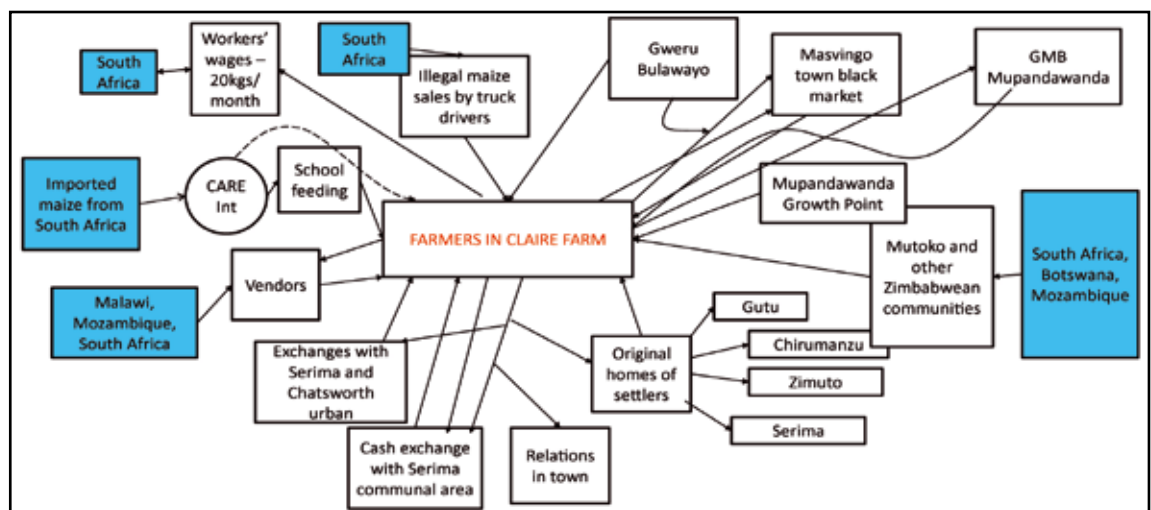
South Africa

Workers' wages – 20kgs/ month

South Africa

Illegal maize sales by truck drivers

Gweru Bulawayo

Masvingo town black market

GMB Mupandawanda

Imported maize from South Africa

CARE Int

School feeding

FARMERS IN CLAIRE FARM

Mupandawanda Growth Point

Mutoko and other Zimbabwean communities

South Africa, Botswana, Mozambique

Malawi, Mozambique, South Africa

Vendors

Exchanges with Serima and Chatsworth urban

Cash exchange with Serima communal area

Relations in town

Original homes of settlers

Gutu

Chirumanzu

Zimuto

Serima